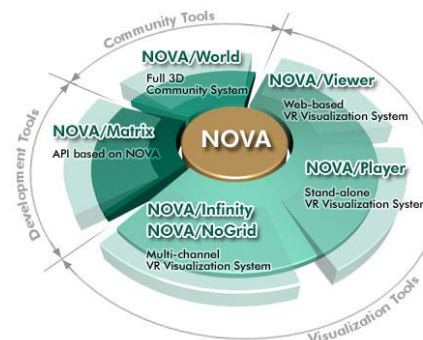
Community Tools

NOVA/World
Full 3D Community System

NOVA/Viewer
Web-based VR Visualization System

Development Tools

NOVA/Matrix
API based on NOVA

NOVA

NOVA/Player
Stand-alone VR Visualization Syster

NOVA/Infinity
NOVA/NoGrid
Multi-channel VR Visualization System

Visualization Tools